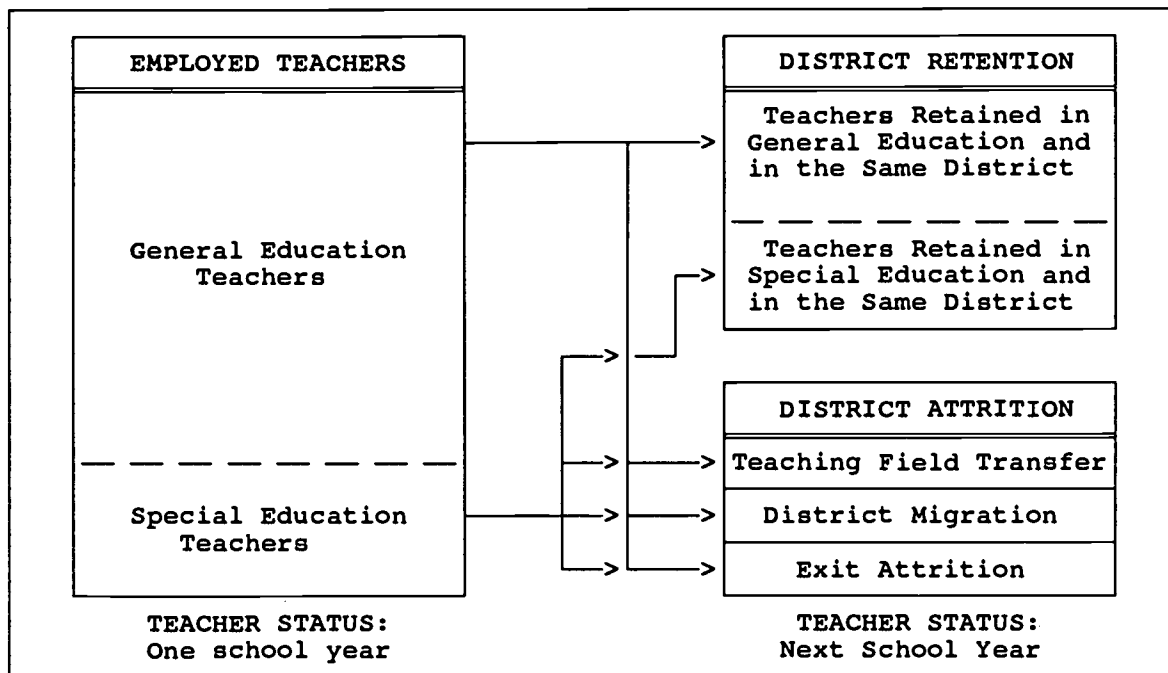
EMPLOYED TEACHERS

General Education Teachers

Special Education Teachers

TEACHER STATUS: One school year

DISTRICT RETENTION

Teachers Retained in General Education and in the Same District

Teachers Retained in Special Education and in the Same District

DISTRICT ATTRITION

Teaching Field Transfer

District Migration

Exit Attrition

TEACHER STATUS: Next School Year